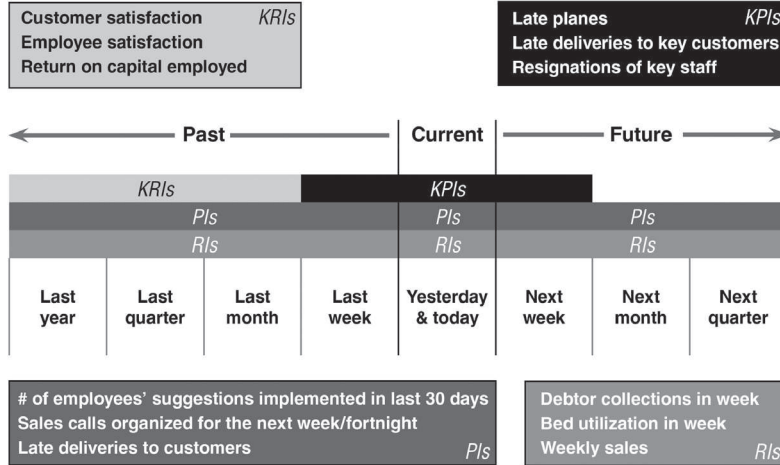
Customer satisfaction
Employee satisfaction
Return on capital employed
KRIs

Late planes
Late deliveries to key customers
Resignations of key staff
KPIs

Past | Current | Future

KRIs | KPIs
PIs | PIs | PIs
RIs | RIs | RIs

| Last year | Last quarter | Last month | Last week | Yesterday & today | Next week | Next month | Next quarter |
|---|---|---|---|---|---|---|---|

# of employees' suggestions implemented in last 30 days
Sales calls organized for the next week/fortnight
Late deliveries to customers
PIs

Debtor collections in week
Bed utilization in week
Weekly sales
RIs